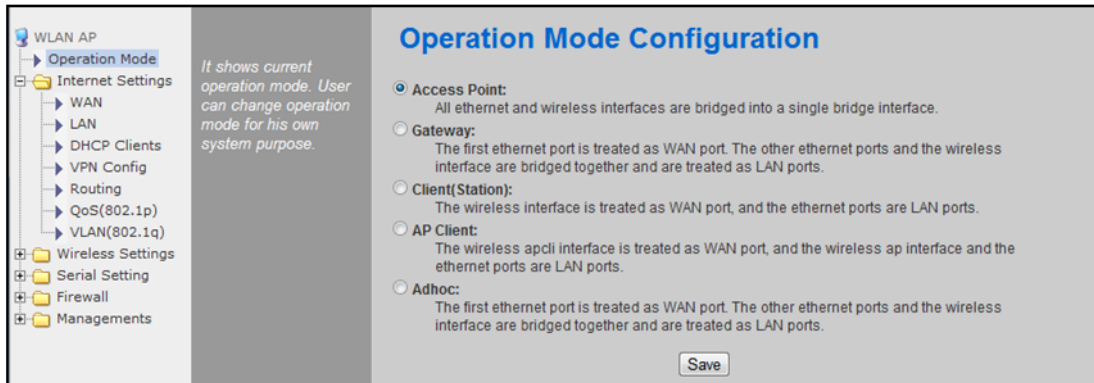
WLAN AP
Operation Mode
Internet Settings
WAN
LAN
DHCP Clients
VPN Config
Routing
QoS(802.1p)
VLAN(802.1q)
Wireless Settings
Serial Setting
Firewall
Managements

It shows current operation mode. User can change operation mode for his own system purpose.

Operation Mode Configuration

Access Point:
All ethernet and wireless interfaces are bridged into a single bridge interface.

Gateway:
The first ethernet port is treated as WAN port. The other ethernet ports and the wireless interface are bridged together and are treated as LAN ports.

Client(Station):
The wireless interface is treated as WAN port, and the ethernet ports are LAN ports.

AP Client:
The wireless apcli interface is treated as WAN port, and the wireless ap interface and the ethernet ports are LAN ports.

Adhoc:
The first ethernet port is treated as WAN port. The other ethernet ports and the wireless interface are bridged together and are treated as LAN ports.

Save